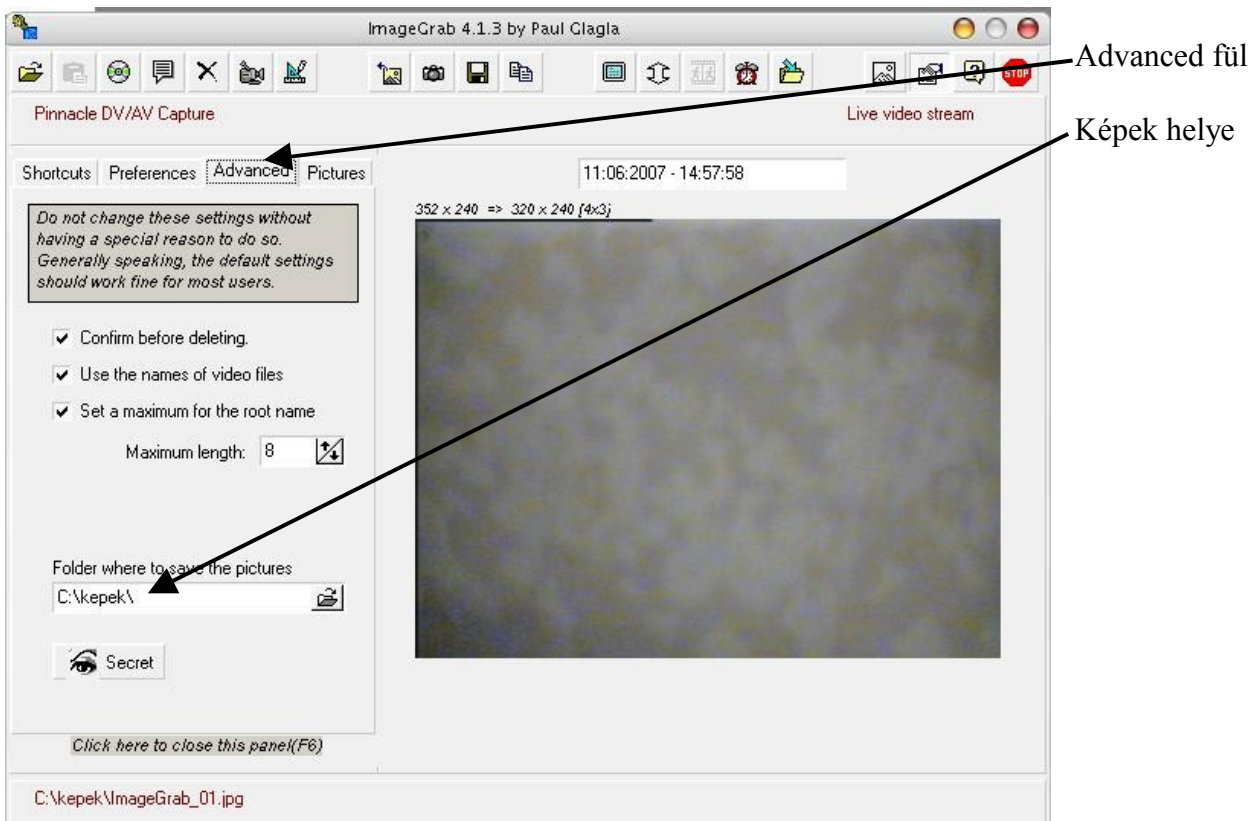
ImageGrab 4.1.3 by Paul Glagla

Advanced fül

Képek helye

Pinnacle DV/AV Capture

Live video stream

Shortcuts | Preferences | Advanced | Pictures

11:06:2007 - 14:57:58

352 x 240 => 320 x 240 [4x3]

Do not change these settings without having a special reason to do so. Generally speaking, the default settings should work fine for most users.

Confirm before deleting.

Use the names of video files

Set a maximum for the root name

Maximum length: 8

Folder where to save the pictures

C:\kepek\

Secret

Click here to close this panel(F6)

C:\kepek\ImageGrab_01.jpg

STOP